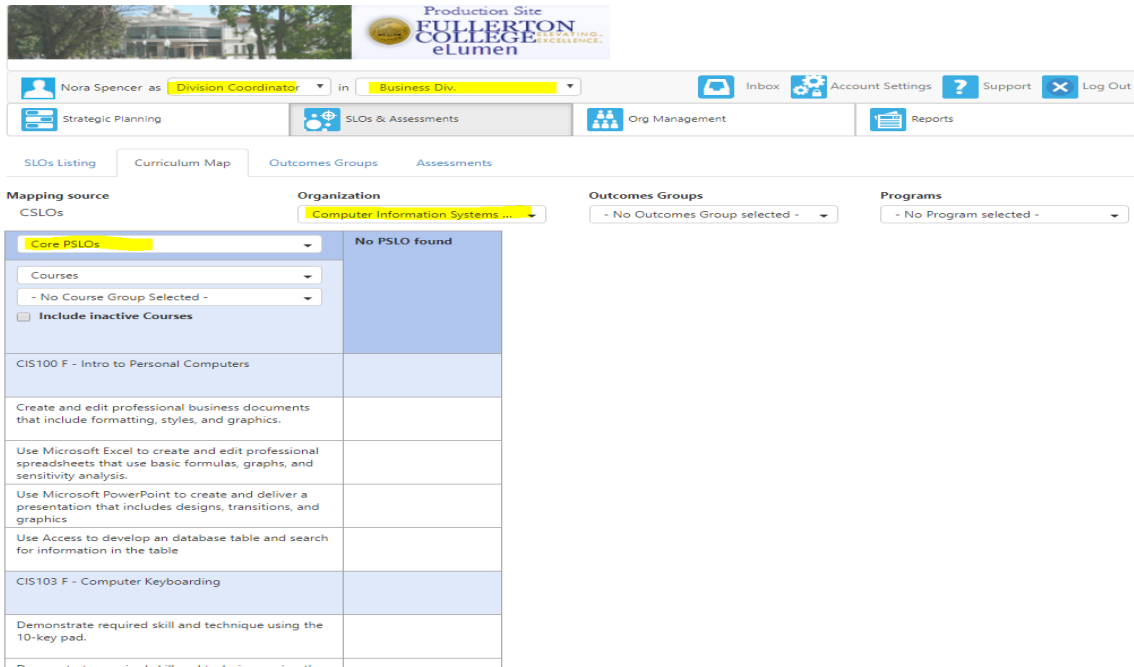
Production Site
FULLERTON COLLEGE
ELEVATING. EXCELLENCE.
eLumen

Nora Spencer as Division Coordinator in Business Div.

Inbox Account Settings Support Log Out

Strategic Planning
SLOs & Assessments
Org Management
Reports

SLOs Listing
Curriculum Map
Outcomes Groups
Assessments

Mapping source
CSLOs

Organization
Computer Information Systems ...

Outcomes Groups
- No Outcomes Group selected -

Programs
- No Program selected -

Core PSLOs

No PSLO found

Courses
- No Course Group Selected -
Include inactive Courses

CIS100 F - Intro to Personal Computers

Create and edit professional business documents that include formatting, styles, and graphics.

Use Microsoft Excel to create and edit professional spreadsheets that use basic formulas, graphs, and sensitivity analysis.

Use Microsoft PowerPoint to create and deliver a presentation that includes designs, transitions, and graphics

Use Access to develop an database table and search for information in the table

CIS103 F - Computer Keyboarding

Demonstrate required skill and technique using the 10-key pad.

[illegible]